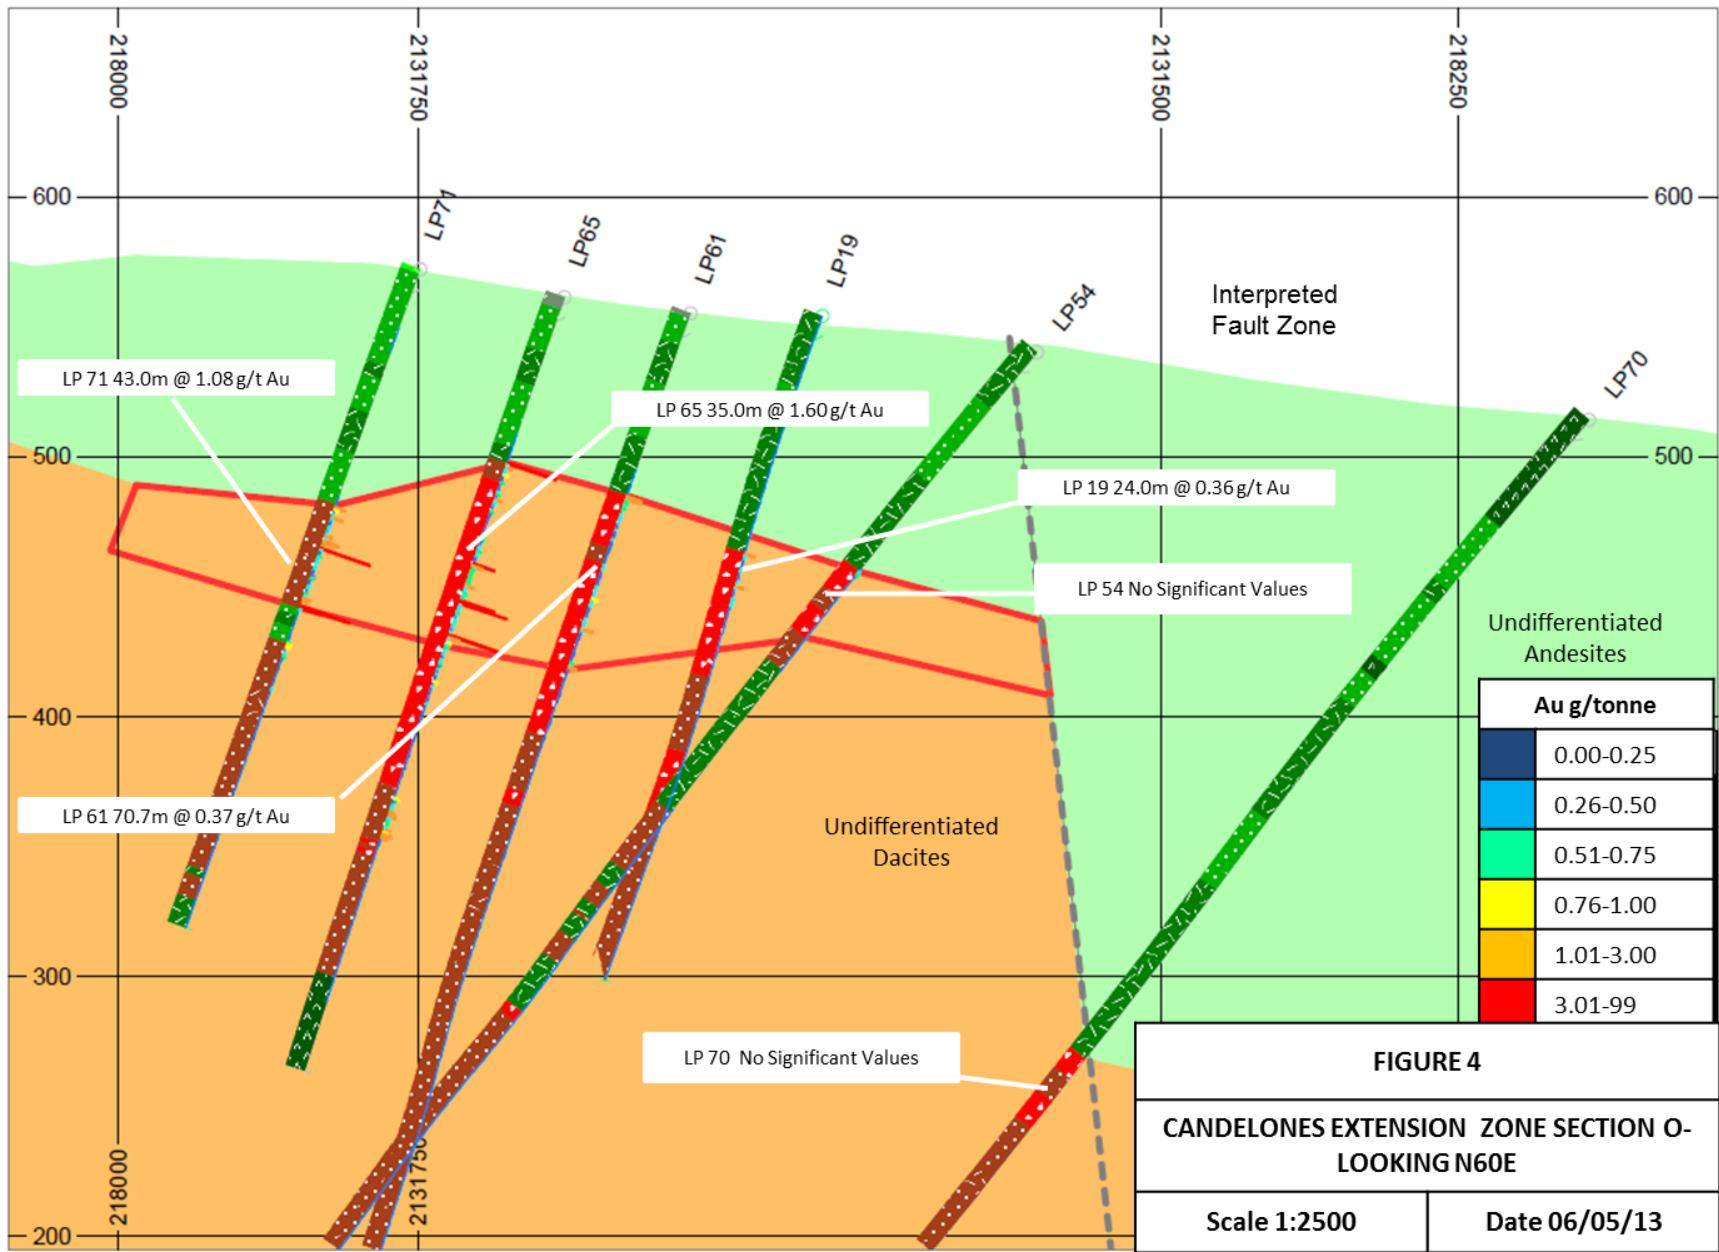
218000
2131750
2131500
218250

600
600
500
500
400
300
200

LP71
LP65
LP61
LP19
LP54
LP70

Interpreted Fault Zone

LP 71 43.0m @ 1.08 g/t Au

LP 65 35.0m @ 1.60 g/t Au

LP 19 24.0m @ 0.36 g/t Au

LP 54 No Significant Values

Undifferentiated Andesites

LP 61 70.7m @ 0.37 g/t Au

Undifferentiated Dacites

| Au g/tonne | |
|---|---|
| | 0.00-0.25 |
| | 0.26-0.50 |
| | 0.51-0.75 |
| | 0.76-1.00 |
| | 1.01-3.00 |
| | 3.01-99 |

LP 70 No Significant Values

218000
2131750

FIGURE 4

CANDELONES EXTENSION ZONE SECTION O-LOOKING N60E

Scale 1:2500

Date 06/05/13